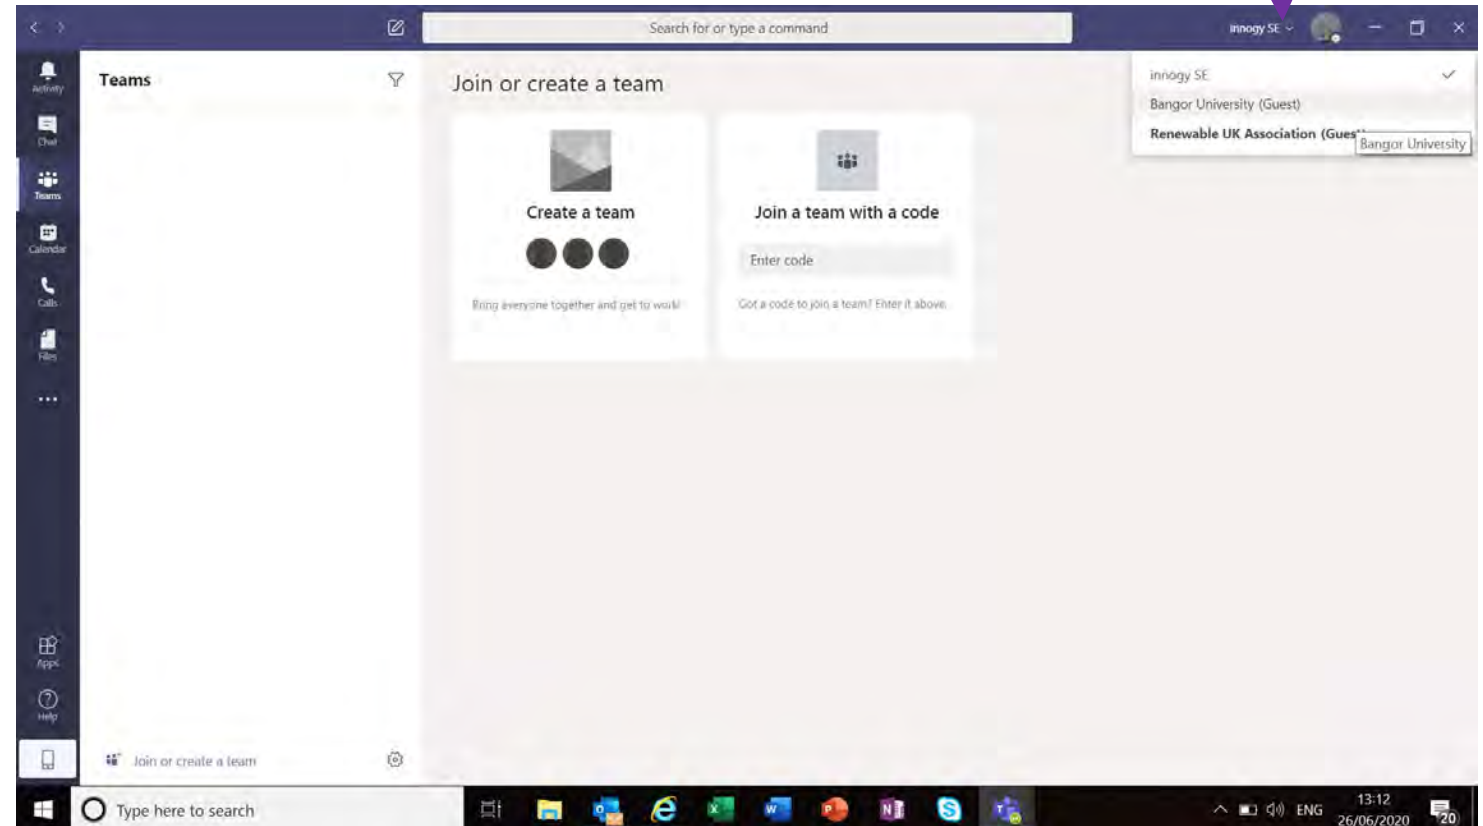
Search for or type a command

innogy SE

Activity
Chat
Teams
Calendar
Calls
Files
...
Apps
Help

Teams

Join or create a team

Create a team

Bring everyone together and get to work!

Join a team with a code

Enter code

Got a code to join a team? Enter it above.

innogy SE
Bangor University (Guest)
Renewable UK Association (Gues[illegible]
Bangor University

Join or create a team

Type here to search

ENG
13:12
26/06/2020
20